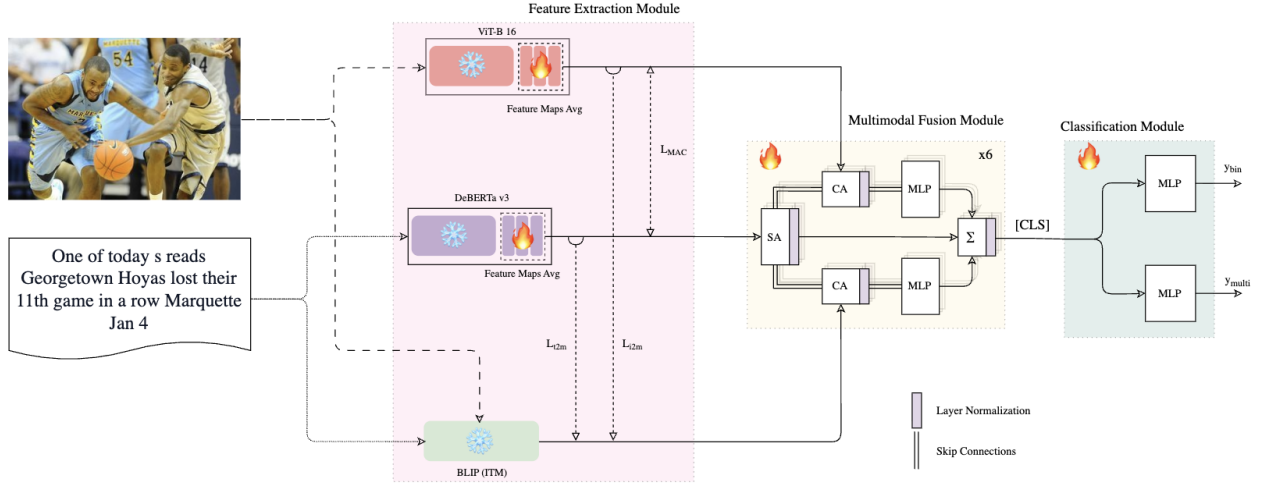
Feature Extraction Module

54

14

ViT-B 16

Feature Maps Avg

$L_{MAC}$

Multimodal Fusion Module

Classification Module

x6

CA

MLP

$y_{bin}$

MLP

DeBERTa v3

SA

$\Sigma$

[CLS]

One of today s reads Georgetown Hoyas lost their 11th game in a row Marquette Jan 4

Feature Maps Avg

CA

MLP

MLP

$y_{multi}$

$L_{t2m}$

$L_{i2m}$

Layer Normalization

Skip Connections

BLIP (ITM)